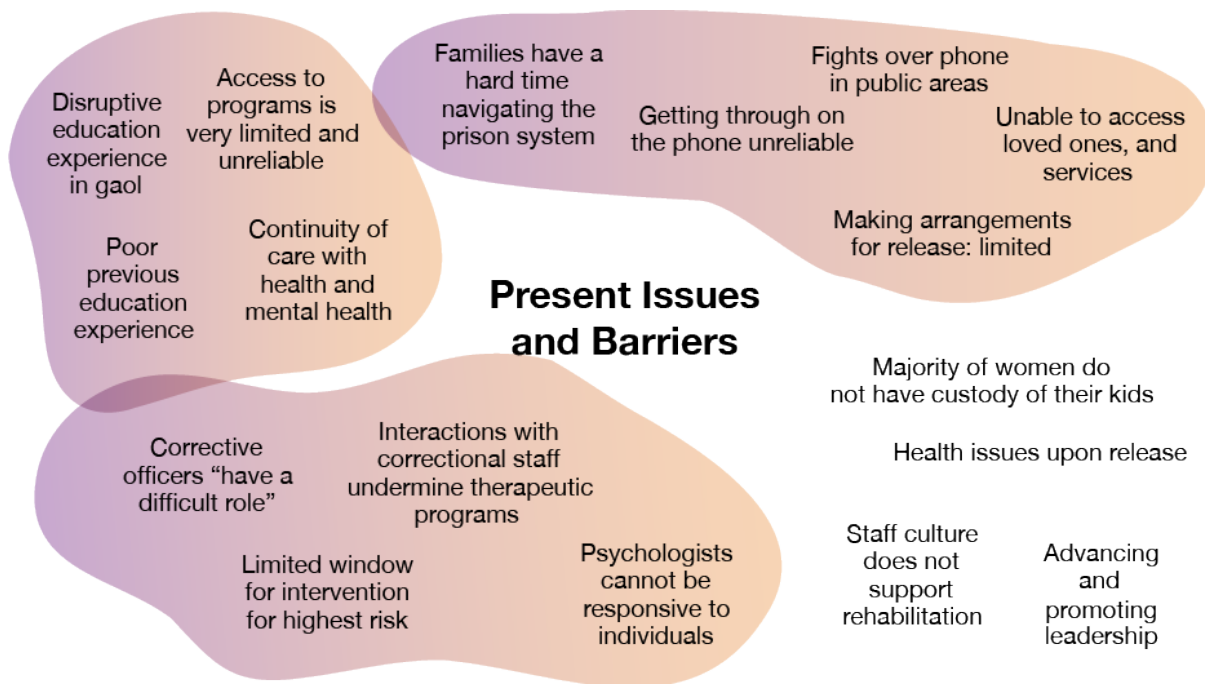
Disruptive education experience in gaol

Access to programs is very limited and unreliable

Poor previous education experience

Continuity of care with health and mental health

Families have a hard time navigating the prison system

Fights over phone in public areas

Getting through on the phone unreliable

Unable to access loved ones, and services

Making arrangements for release: limited

Present Issues and Barriers

Majority of women do not have custody of their kids

Health issues upon release

Corrective officers "have a difficult role"

Interactions with correctional staff undermine therapeutic programs

Limited window for intervention for highest risk

Psychologists cannot be responsive to individuals

Staff culture does not support rehabilitation

Advancing and promoting leadership